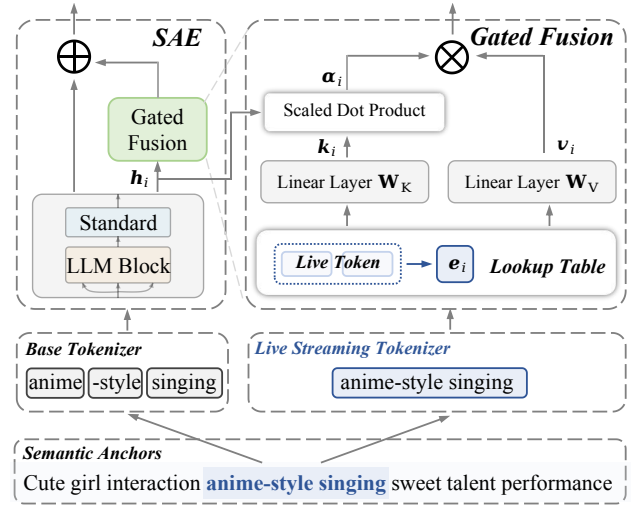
SAE

$\bigoplus$

Gated Fusion

$\boldsymbol{h}_i$

Standard

LLM Block

Gated Fusion

$\bigotimes$

$\boldsymbol{\alpha}_i$

Scaled Dot Product

$\boldsymbol{k}_i$

$\boldsymbol{v}_i$

Linear Layer $\mathbf{W}_{\mathrm{K}}$

Linear Layer $\mathbf{W}_{\mathrm{V}}$

Live Token

$\boldsymbol{e}_i$

Lookup Table

Base Tokenizer

anime -style singing

Live Streaming Tokenizer

anime-style singing

Semantic Anchors

Cute girl interaction anime-style singing sweet talent performance